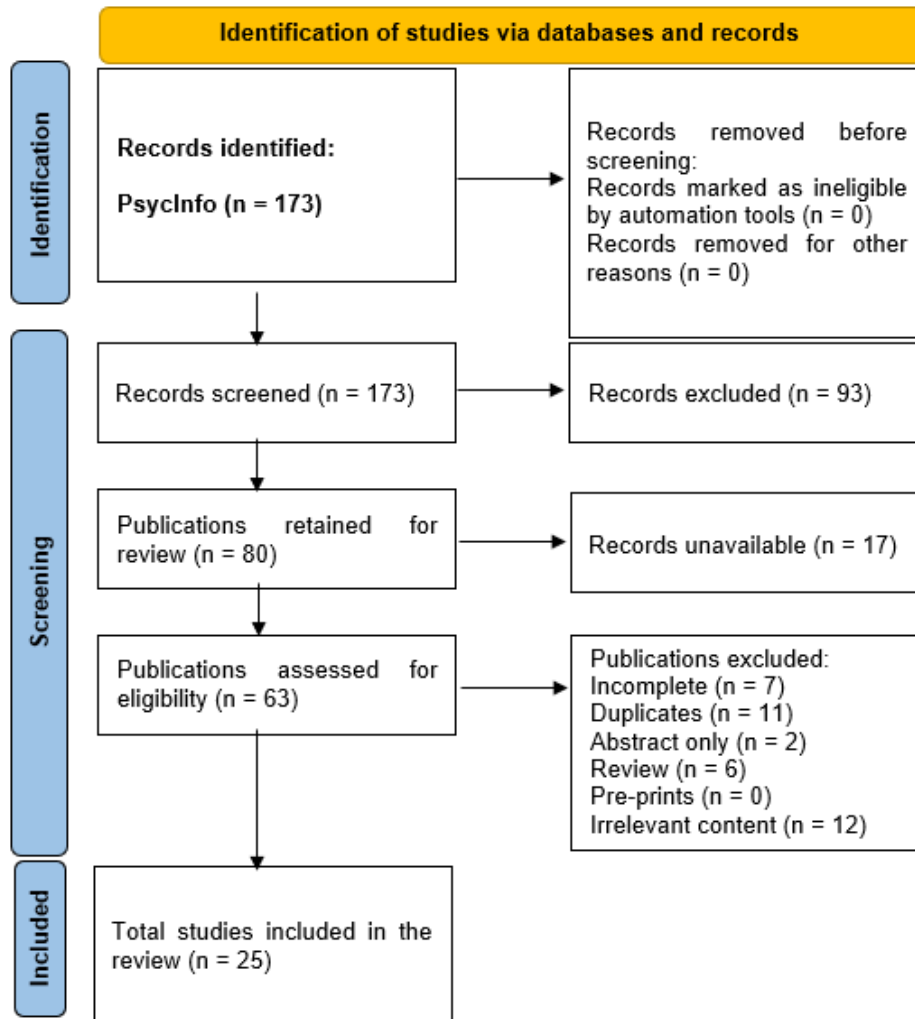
Identification of studies via databases and records

Identification

Records identified:

PsycInfo (n = 173)

Records removed before screening:
Records marked as ineligible by automation tools (n = 0)
Records removed for other reasons (n = 0)

Screening

Records screened (n = 173)

Records excluded (n = 93)

Publications retained for review (n = 80)

Records unavailable (n = 17)

Publications assessed for eligibility (n = 63)

Publications excluded:
Incomplete (n = 7)
Duplicates (n = 11)
Abstract only (n = 2)
Review (n = 6)
Pre-prints (n = 0)
Irrelevant content (n = 12)

Included

Total studies included in the review (n = 25)